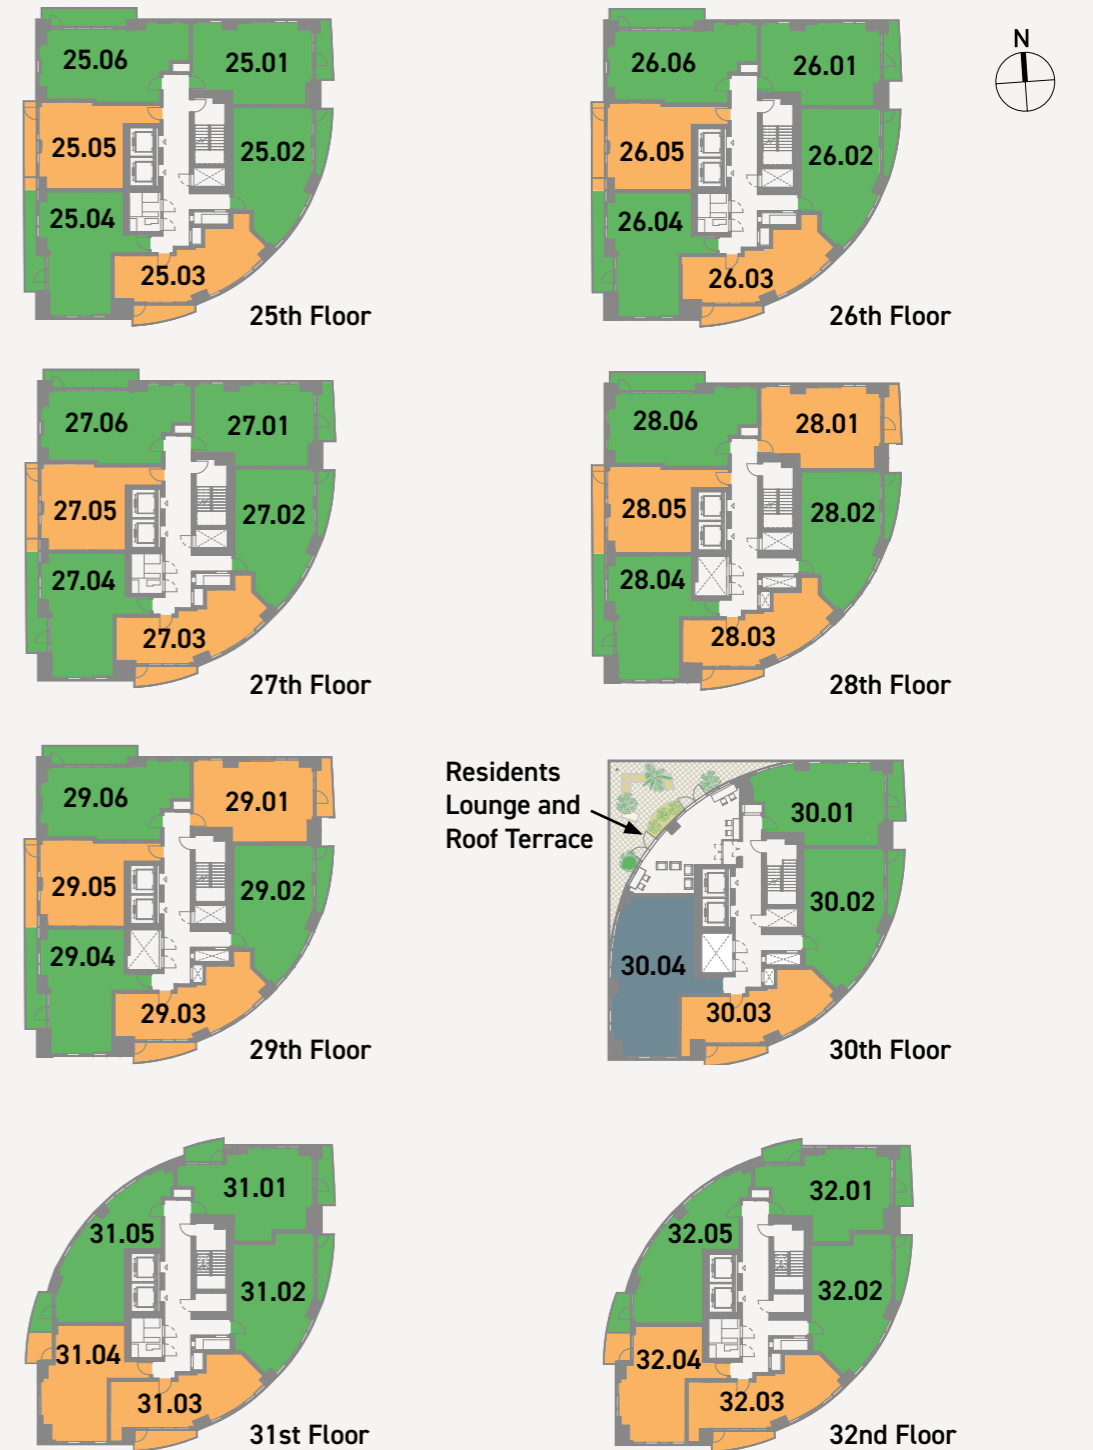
N

25.06
25.01
25.05
25.02
25.04
25.03
25th Floor

26.06
26.01
26.05
26.02
26.04
26.03
26th Floor

27.06
27.01
27.05
27.02
27.04
27.03
27th Floor

28.06
28.01
28.05
28.02
28.04
28.03
28th Floor

29.06
29.01
29.05
29.02
29.04
29.03
29th Floor

Residents Lounge and Roof Terrace
30.01
30.02
30.04
30.03
30th Floor

31.01
31.05
31.02
31.04
31.03
31st Floor

32.01
32.05
32.02
32.04
32.03
32nd Floor